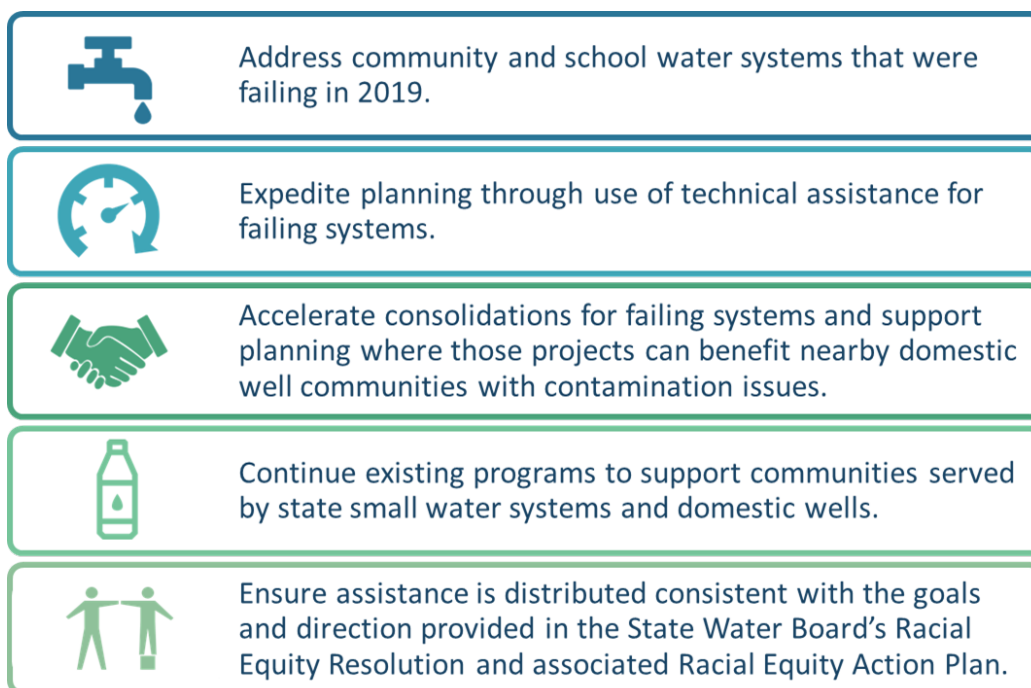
Address community and school water systems that were failing in 2019.

Expedite planning through use of technical assistance for failing systems.

Accelerate consolidations for failing systems and support planning where those projects can benefit nearby domestic well communities with contamination issues.

Continue existing programs to support communities served by state small water systems and domestic wells.

Ensure assistance is distributed consistent with the goals and direction provided in the State Water Board's Racial Equity Resolution and associated Racial Equity Action Plan.